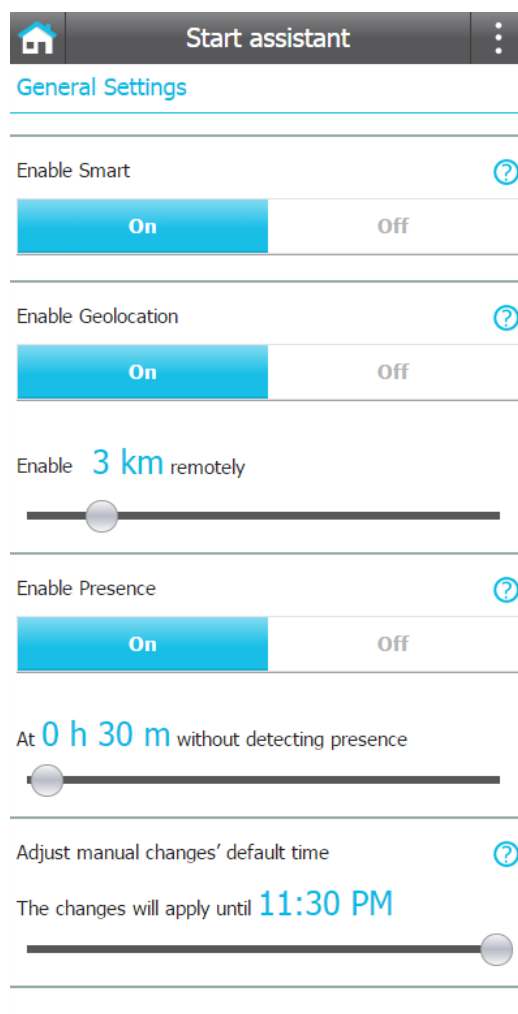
Start assistant

General Settings

Enable Smart ?

On Off

Enable Geolocation ?

On Off

Enable 3 km remotely

Enable Presence ?

On Off

At 0 h 30 m without detecting presence

Adjust manual changes' default time ?

The changes will apply until 11:30 PM